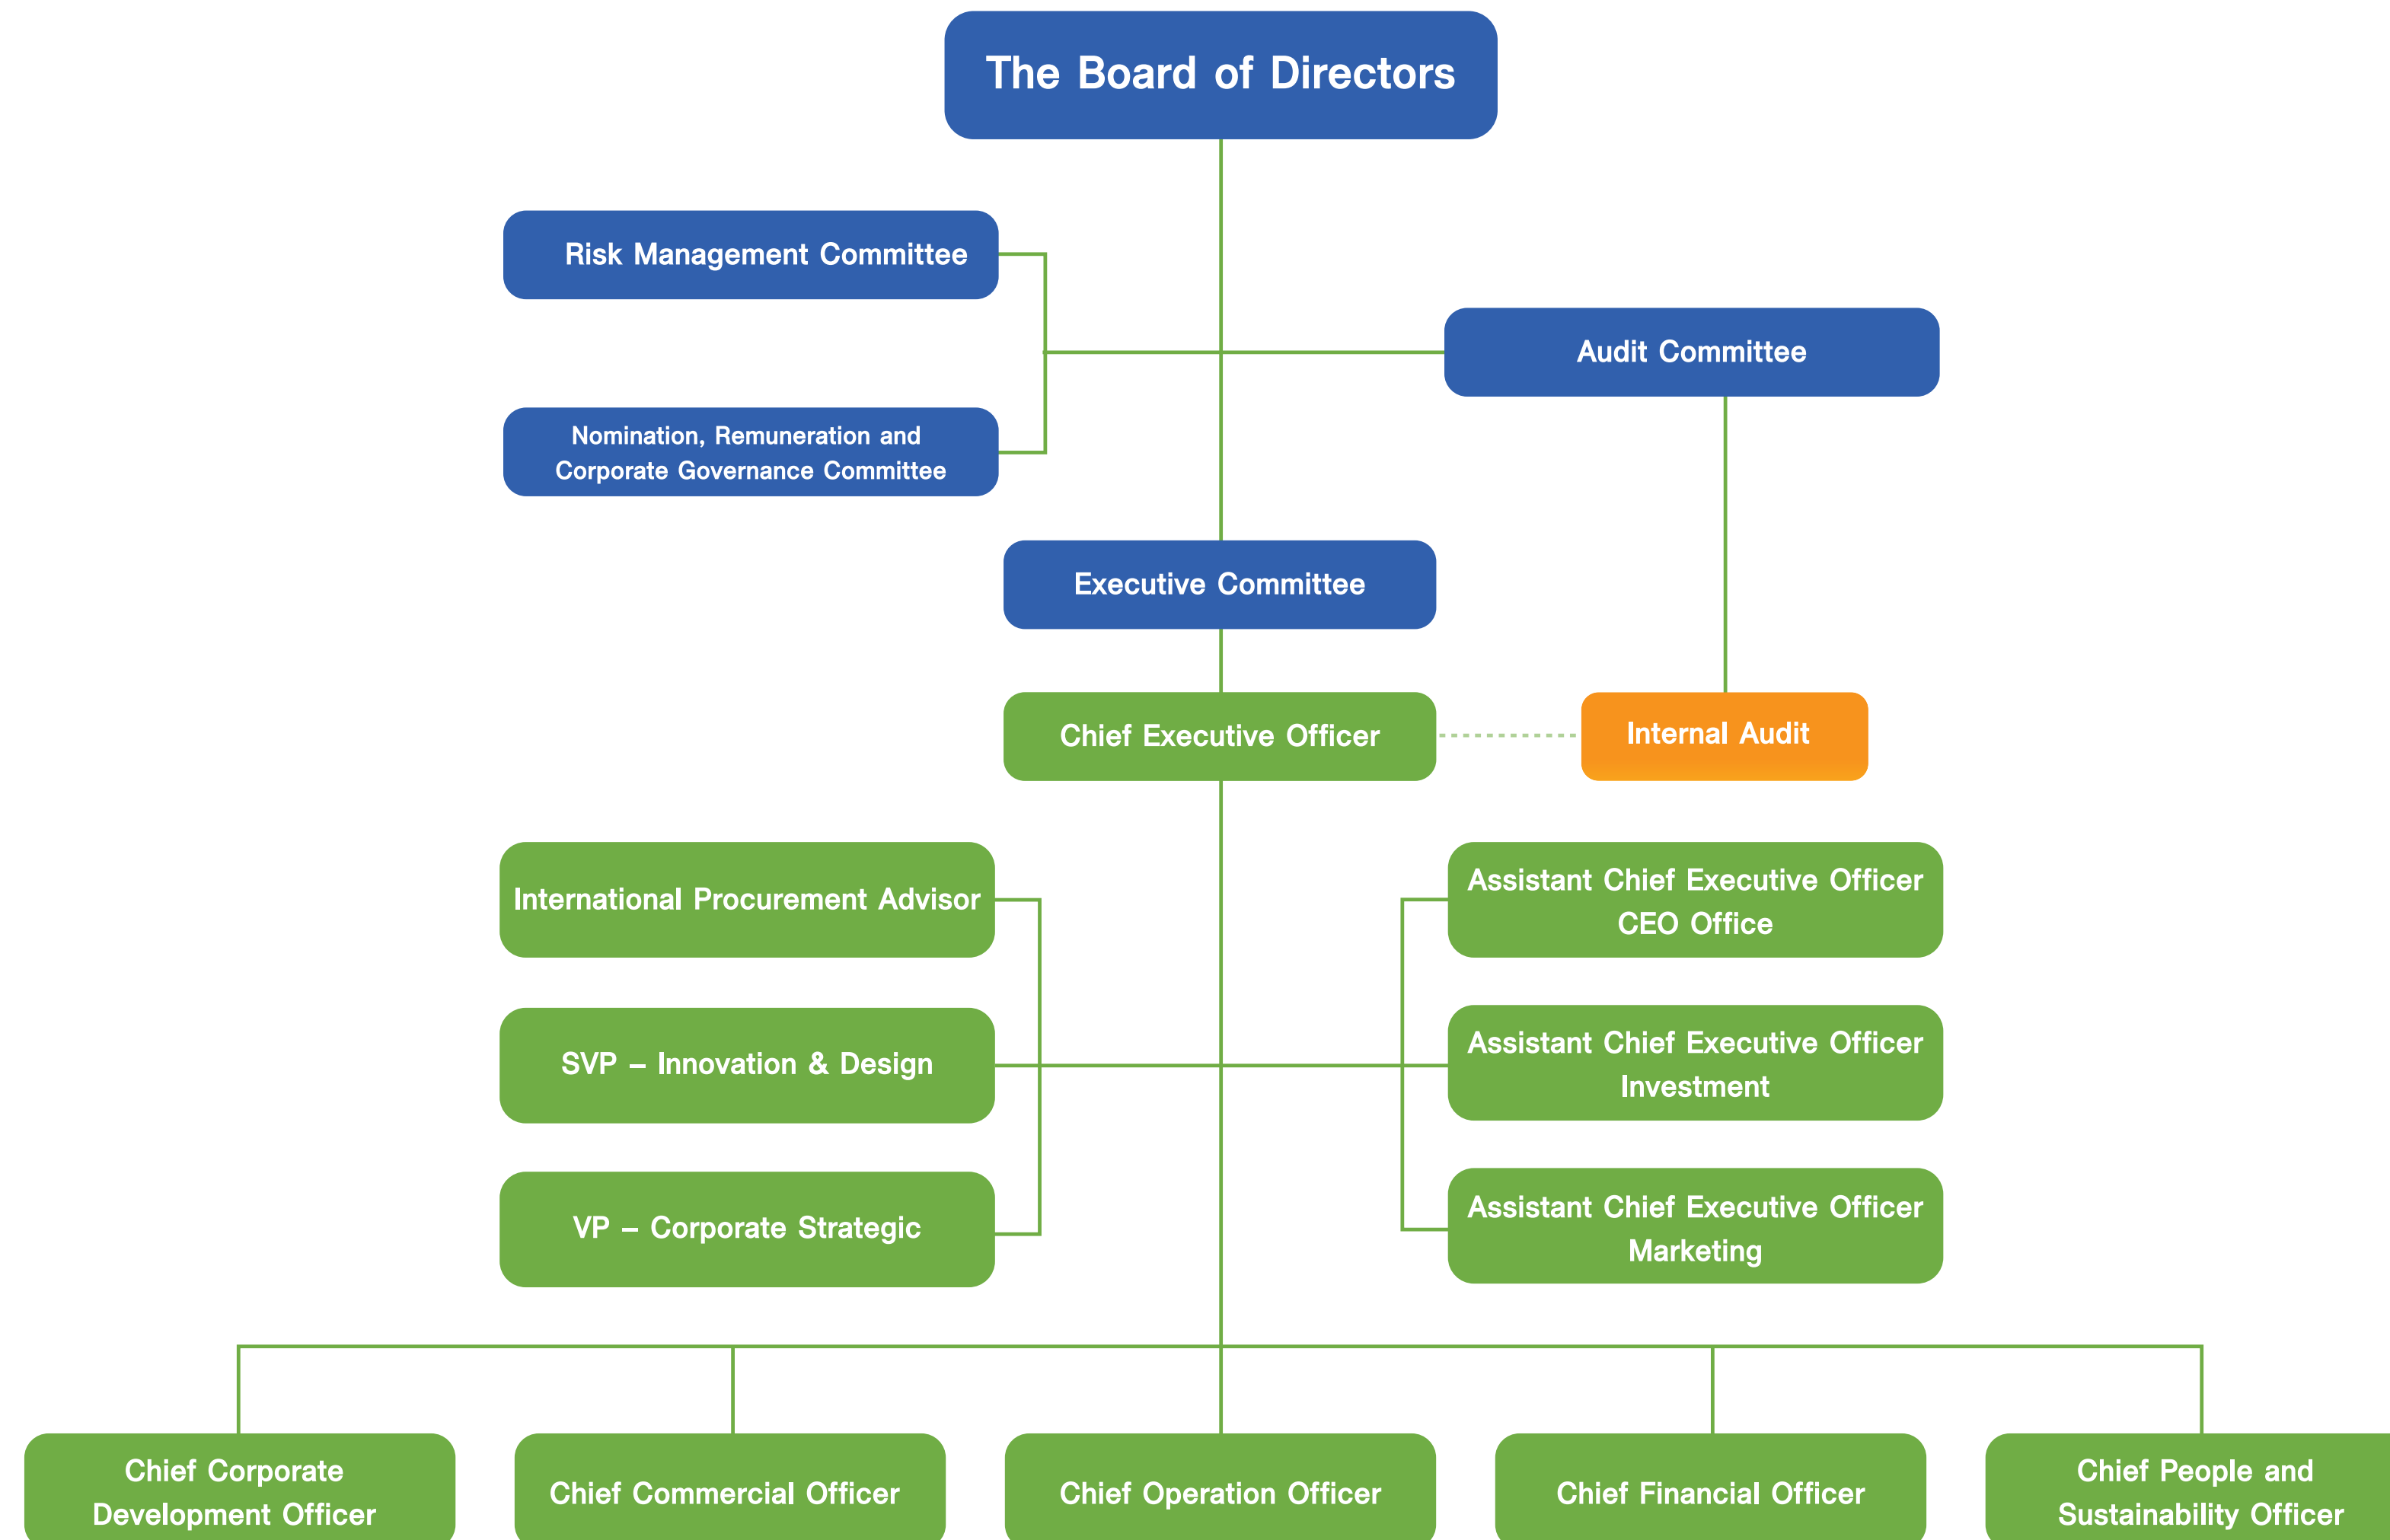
The Board of Directors

Risk Management Committee

Audit Committee

Nomination, Remuneration and Corporate Governance Committee

Executive Committee

Chief Executive Officer

Internal Audit

International Procurement Advisor

SVP – Innovation & Design

VP – Corporate Strategic

Assistant Chief Executive Officer CEO Office

Assistant Chief Executive Officer Investment

Assistant Chief Executive Officer Marketing

Chief Corporate Development Officer

Chief Commercial Officer

Chief Operation Officer

Chief Financial Officer

Chief People and Sustainability Officer